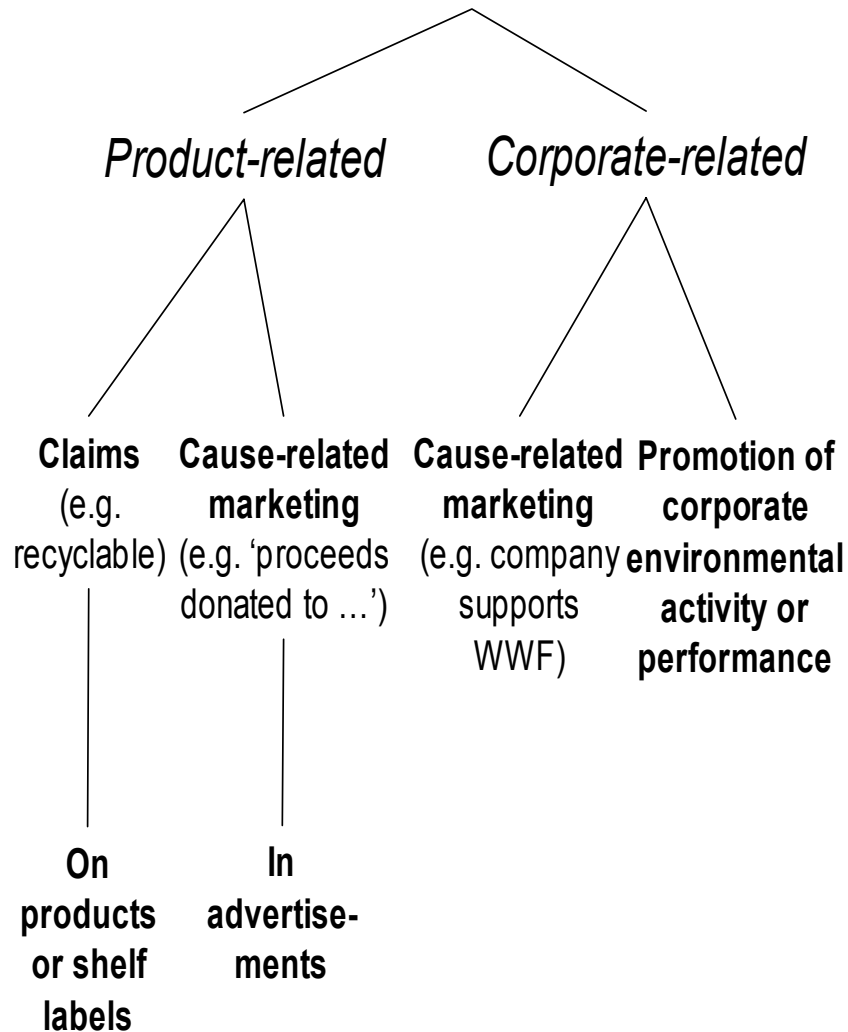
Product-related

Corporate-related

Claims (e.g. recyclable)

Cause-related marketing (e.g. 'proceeds donated to …')

Cause-related marketing (e.g. company supports WWF)

Promotion of corporate environmental activity or performance

On products or shelf labels

In advertisements